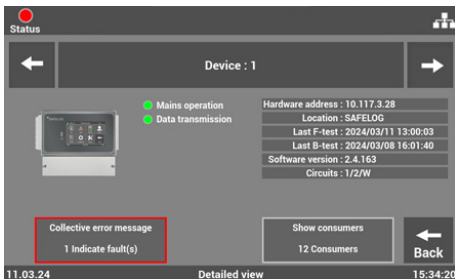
Status

Device : 1

Mains operation
Data transmission

Hardware address : 10.117.3.28
Location : SAFELOG
Last F-test : 2024/03/11 13:00:03
Last B-test : 2024/03/08 16:01:40
Software version : 2.4.163
Circuits : 1/2/W

Collective error message
1 Indicate fault(s)

Show consumers
12 Consumers

Back

11.03.24
Detailed view
15:34:20